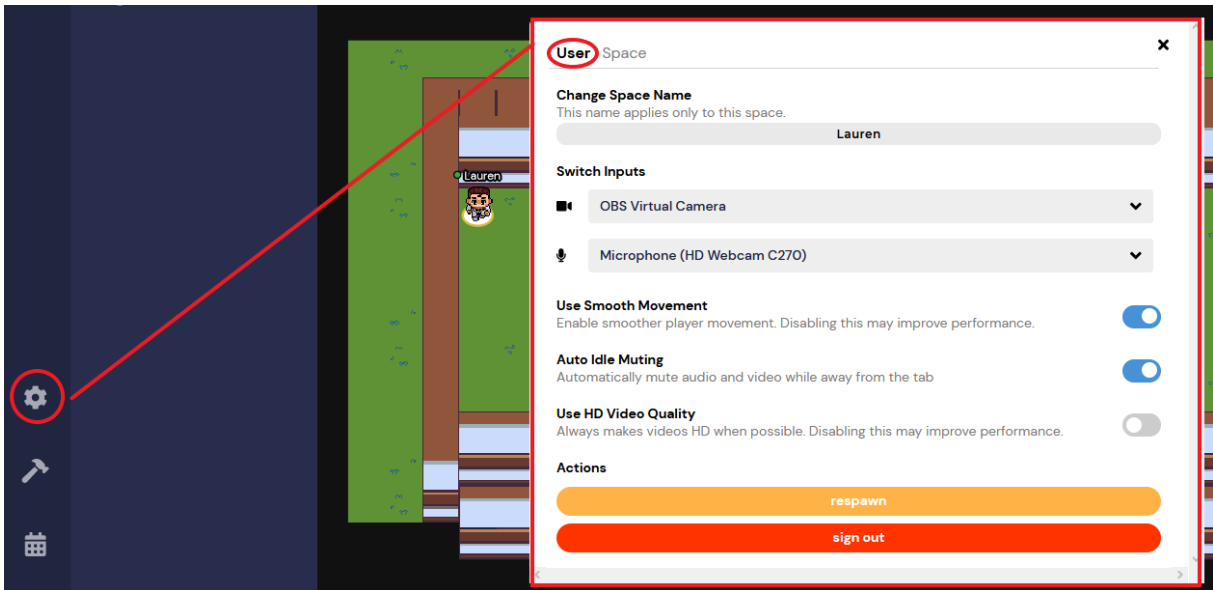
Lauren

User Space

Change Space Name
This name applies only to this space.
Lauren

Switch Inputs
OBS Virtual Camera
Microphone (HD Webcam C270)

Use Smooth Movement
Enable smoother player movement. Disabling this may improve performance.

Auto Idle Muting
Automatically mute audio and video while away from the tab

Use HD Video Quality
Always makes videos HD when possible. Disabling this may improve performance.

Actions
respawn
sign out